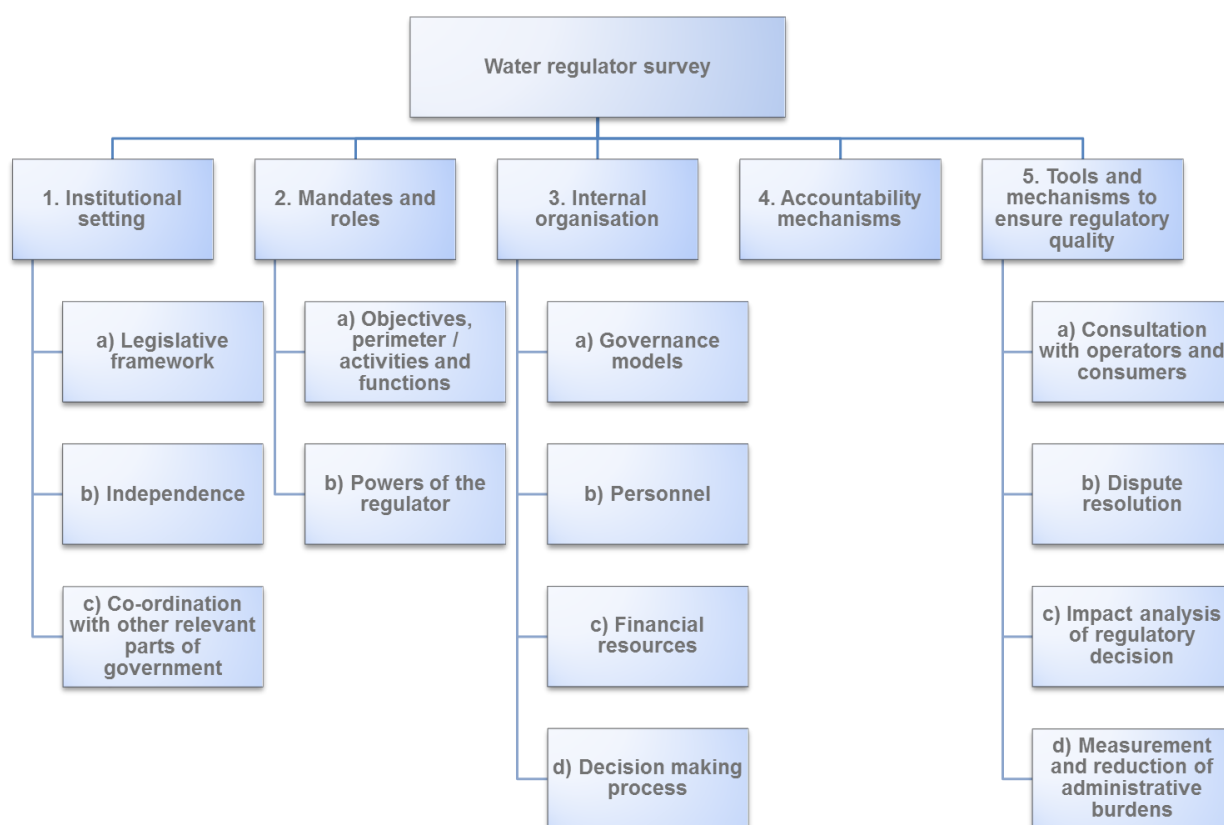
Water regulator survey

1. Institutional setting

a) Legislative framework

b) Independence

c) Co-ordination with other relevant parts of government

2. Mandates and roles

a) Objectives, perimeter / activities and functions

b) Powers of the regulator

3. Internal organisation

a) Governance models

b) Personnel

c) Financial resources

d) Decision making process

4. Accountability mechanisms

5. Tools and mechanisms to ensure regulatory quality

a) Consultation with operators and consumers

b) Dispute resolution

c) Impact analysis of regulatory decision

d) Measurement and reduction of administrative burdens